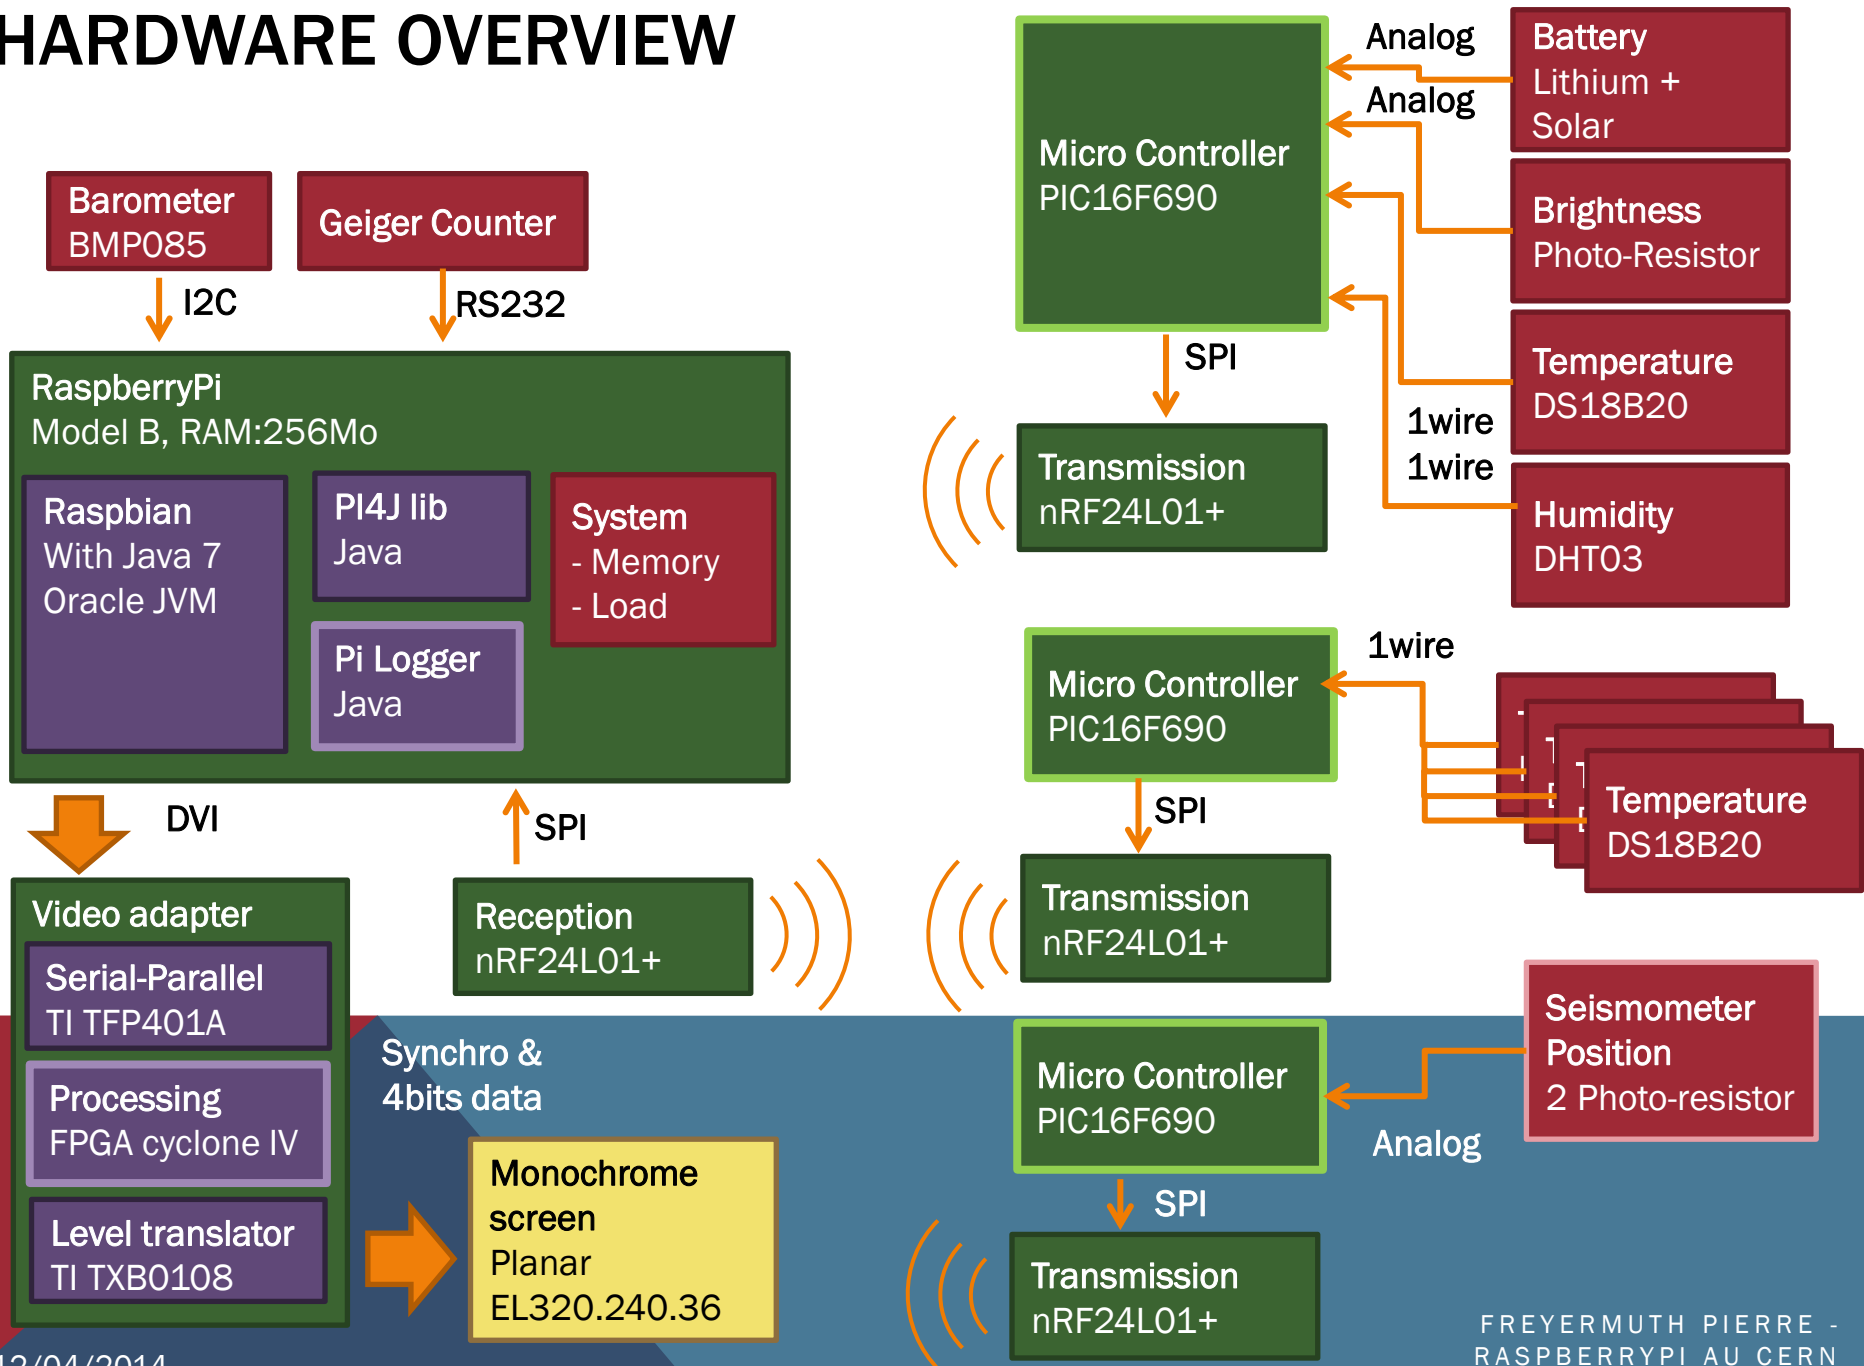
HARDWARE OVERVIEW

Barometer
BMP085

Geiger Counter

I2C

RS232

RaspberryPi
Model B, RAM:256Mo

Raspbian
With Java 7
Oracle JVM

PI4J lib
Java

System
- Memory
- Load

Pi Logger
Java

DVI

SPI

Video adapter

Serial-Parallel
TI TFP401A

Processing
FPGA cyclone IV

Level translator
TI TXB0108

Reception
nRF24L01+

Synchro &
4bits data

Monochrome screen
Planar
EL320.240.36

Micro Controller
PIC16F690

Analog

Analog

Battery
Lithium +
Solar

Brightness
Photo-Resistor

Temperature
DS18B20

Humidity
DHT03

SPI

1wire

1wire

Transmission
nRF24L01+

Micro Controller
PIC16F690

1wire

Temperature
DS18B20

SPI

Transmission
nRF24L01+

Micro Controller
PIC16F690

Seismometer
Position
2 Photo-resistor

Analog

SPI

Transmission
nRF24L01+

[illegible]2/04/2014

FREYERMUTH PIERRE - RASPBERRYPI AU CERN